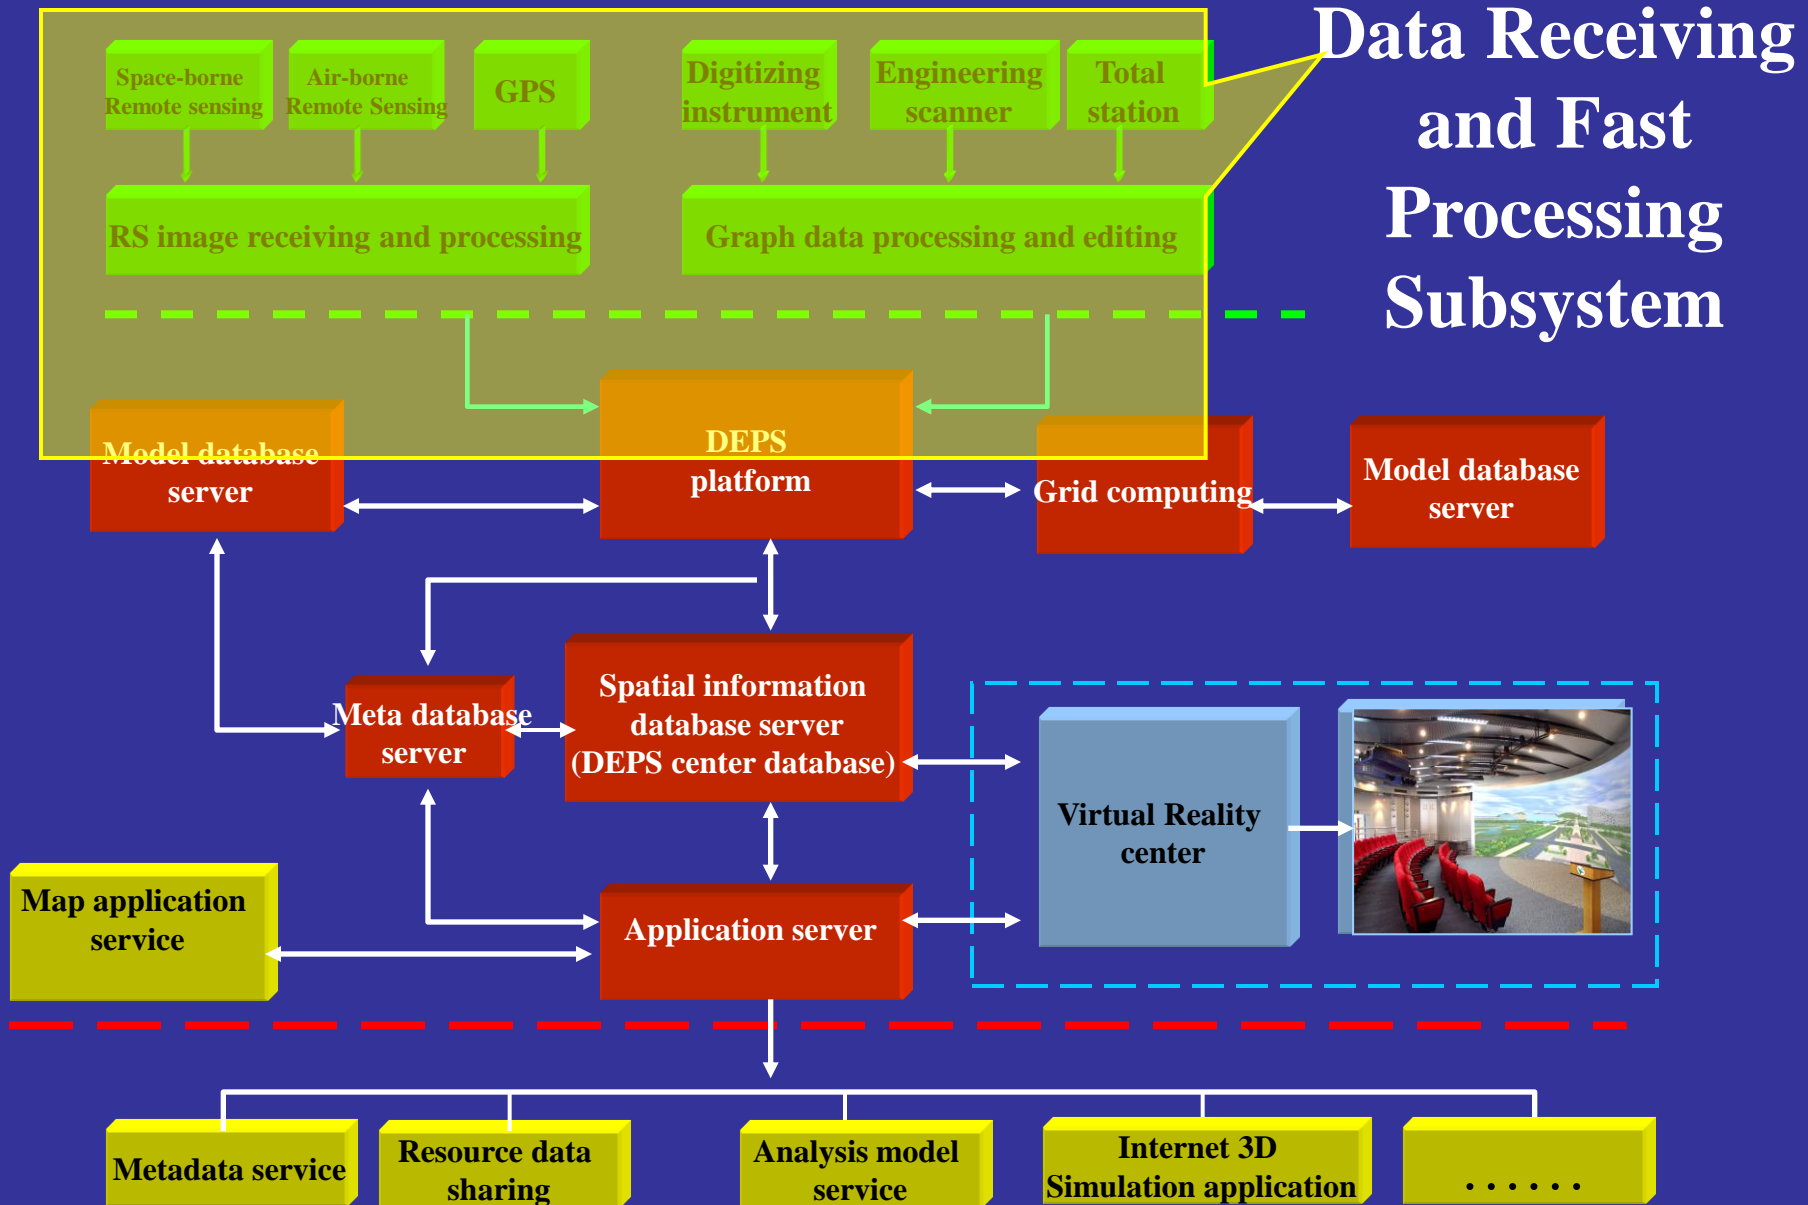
Data Receiving and Fast Processing Subsystem

Space-borne Remote sensing

Air-borne Remote Sensing

GPS

Digitizing instrument

Engineering scanner

Total station

RS image receiving and processing

Graph data processing and editing

Model database server

DEPS platform

Grid computing

Model database server

Meta database server

Spatial information database server (DEPS center database)

Virtual Reality center

Map application service

Application server

Metadata service

Resource data sharing

Analysis model service

Internet 3D Simulation application

. . . . . . .